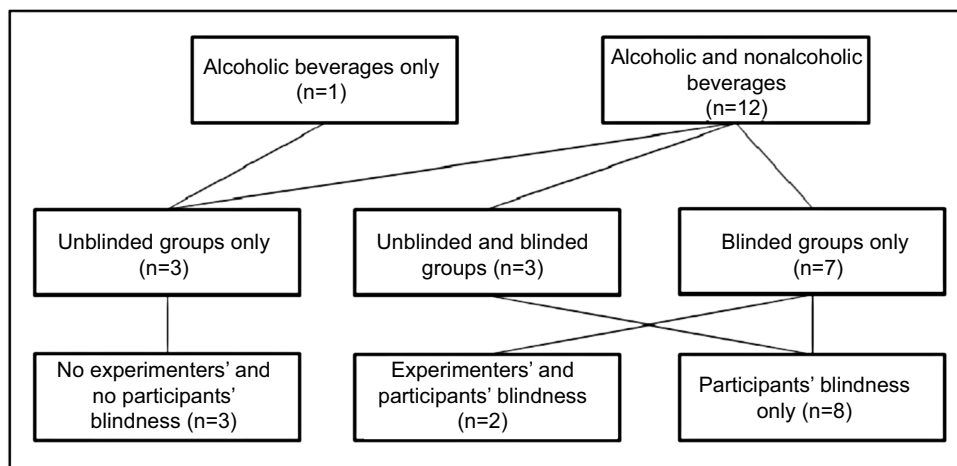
Alcoholic beverages only (n=1)

Alcoholic and nonalcoholic beverages (n=12)

Unblinded groups only (n=3)

Unblinded and blinded groups (n=3)

Blinded groups only (n=7)

No experimenters' and no participants' blindness (n=3)

Experimenters' and participants' blindness (n=2)

Participants' blindness only (n=8)